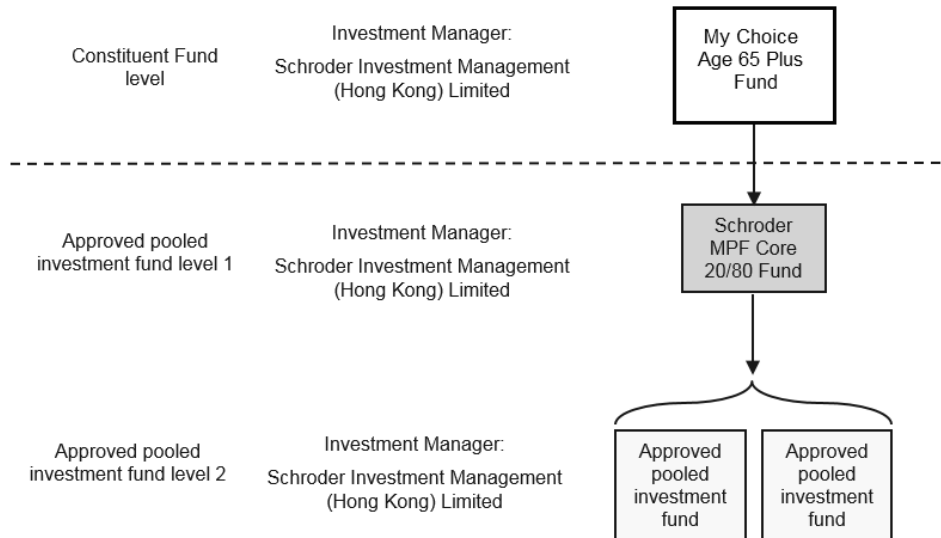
Constituent Fund level

Investment Manager:
Schroder Investment Management (Hong Kong) Limited

My Choice Age 65 Plus Fund

Approved pooled investment fund level 1

Investment Manager:
Schroder Investment Management (Hong Kong) Limited

Schroder MPF Core 20/80 Fund

Approved pooled investment fund level 2

Investment Manager:
Schroder Investment Management (Hong Kong) Limited

Approved pooled investment fund

Approved pooled investment fund